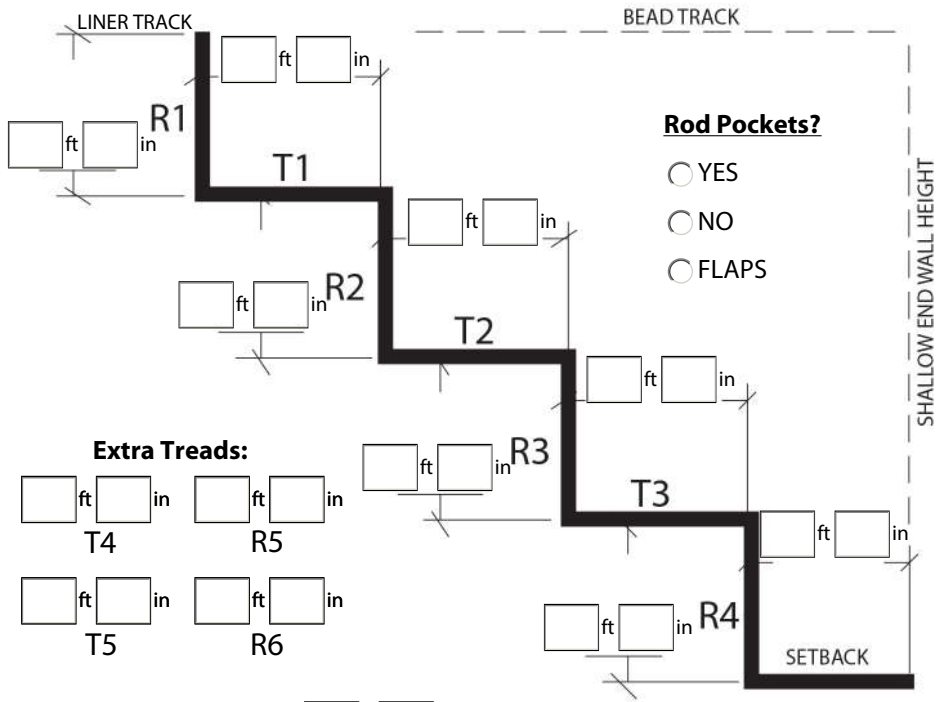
LINER TRACK

BEAD TRACK

ft in

R1

ft in

Rod Pockets?

YES

NO

FLAPS

T1

ft in

SHALLOW END WALL HEIGHT

ft in R2

T2

ft in

Extra Treads:

ft in R3

ft in ft in
T4 R5

T3

ft in

ft in ft in
T5 R6

ft in R4

SETBACK